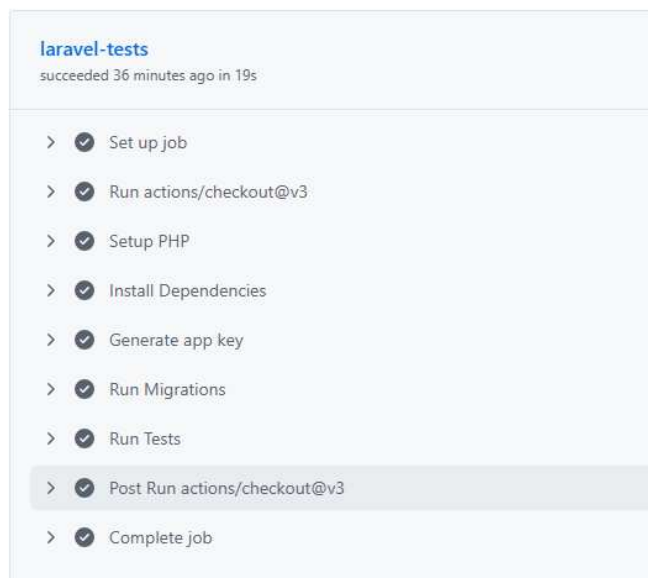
laravel-tests
succeeded 36 minutes ago in 19s

Set up job

Run actions/checkout@v3

Setup PHP

Install Dependencies

Generate app key

Run Migrations

Run Tests

Post Run actions/checkout@v3

Complete job